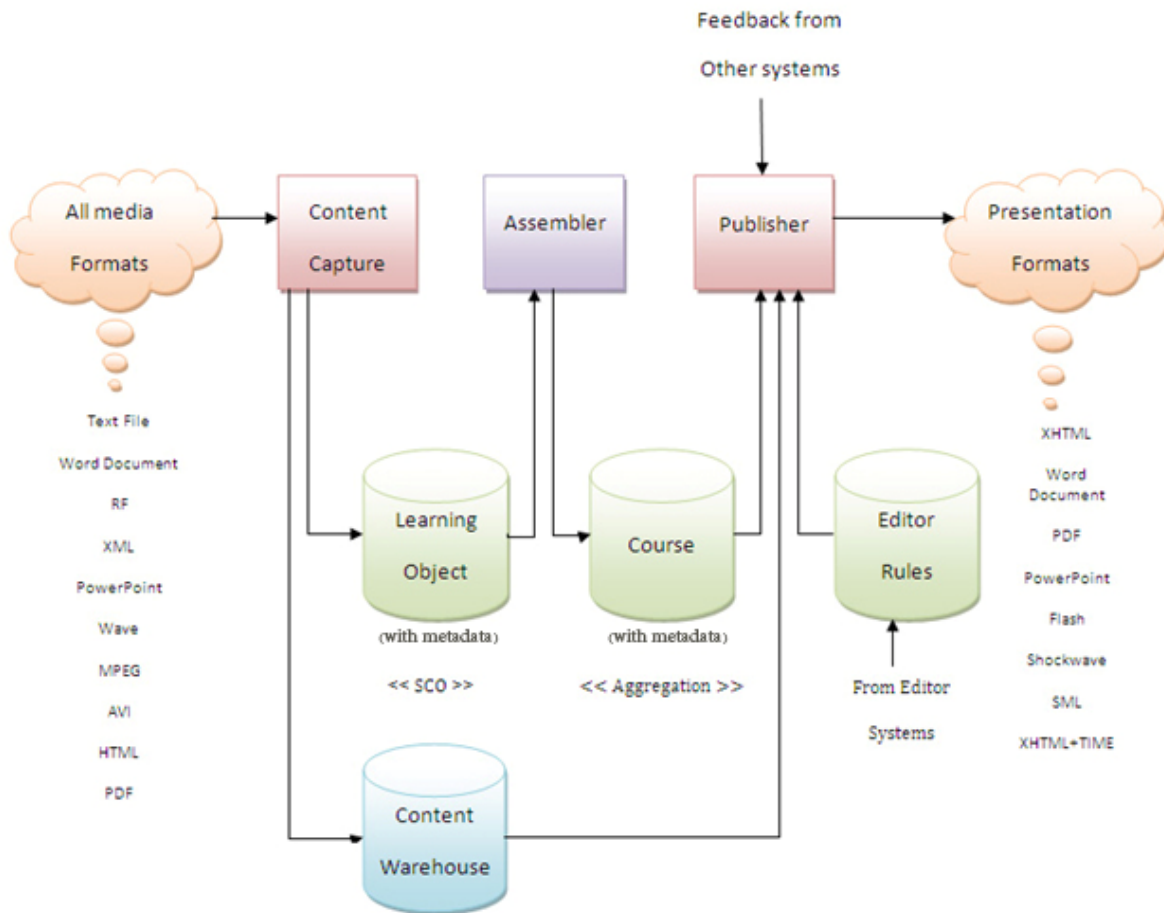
Feedback from

Other systems

All media Formats

Content Capture

Assembler

Publisher

Presentation Formats

Text File

Word Document

RF

XML

PowerPoint

Wave

MPEG

AVI

HTML

PDF

Learning Object

(with metadata)

<< SCO >>

Course

(with metadata)

<< Aggregation >>

Editor Rules

From Editor

Systems

XHTML

Word Document

PDF

PowerPoint

Flash

Shockwave

SML

XHTML+TIME

Content Warehouse